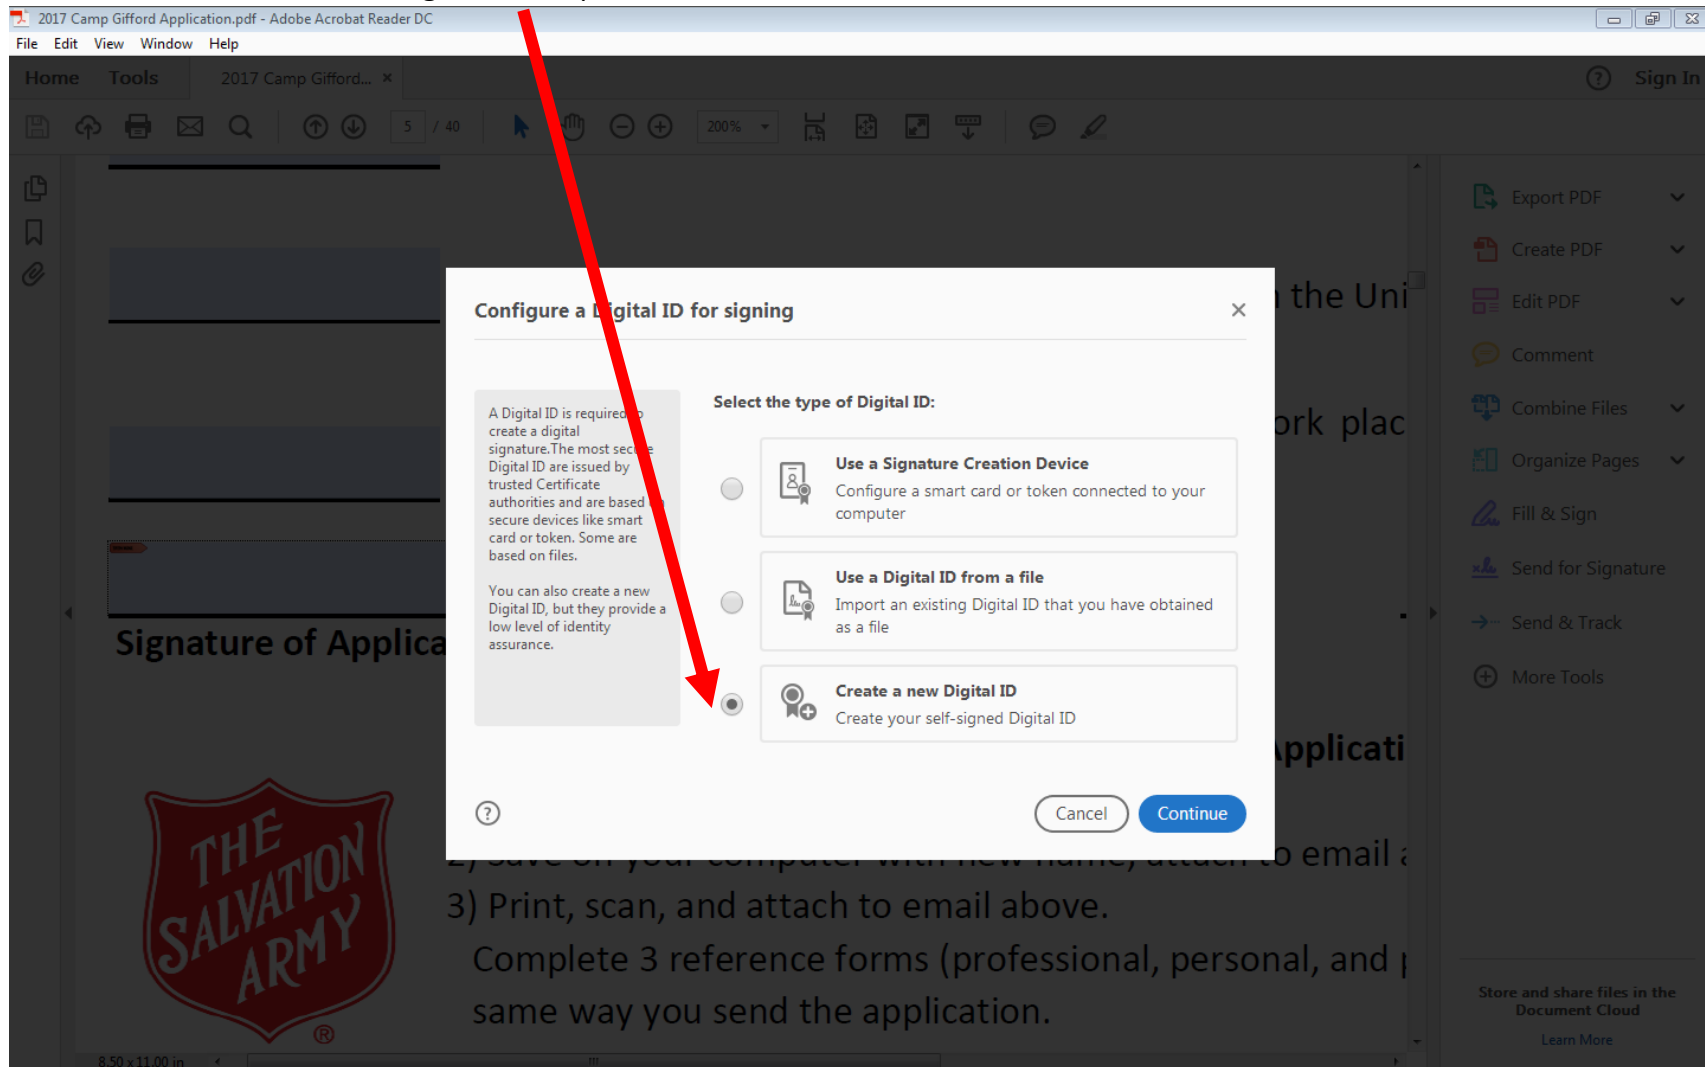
2017 Camp Gifford Application.pdf - Adobe Acrobat Reader DC

File Edit View Window Help

Home Tools 2017 Camp Gifford... ×

Sign In

5 / 40 200%

Configure a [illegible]igital ID for signing ×

A Digital ID is required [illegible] create a digital signature.The most sec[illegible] Digital ID are issued by trusted Certificate authorities and are based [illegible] secure devices like smart card or token. Some are based on files.

You can also create a new Digital ID, but they provide a low level of identity assurance.

Select the type of Digital ID:

Use a Signature Creation Device
Configure a smart card or token connected to your computer

Use a Digital ID from a file
Import an existing Digital ID that you have obtained as a file

Create a new Digital ID
Create your self-signed Digital ID

Cancel Continue

the Uni

ork plac

Signature of Applica

pplicati

o email a

3) Print, scan, and attach to email above.

Complete 3 reference forms (professional, personal, and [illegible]

same way you send the application.

THE SALVATION ARMY ®

8.50 x 11.00 in

Export PDF
Create PDF
Edit PDF
Comment
Combine Files
Organize Pages
Fill & Sign
Send for Signature
Send & Track
More Tools

Store and share files in the Document Cloud

Learn More